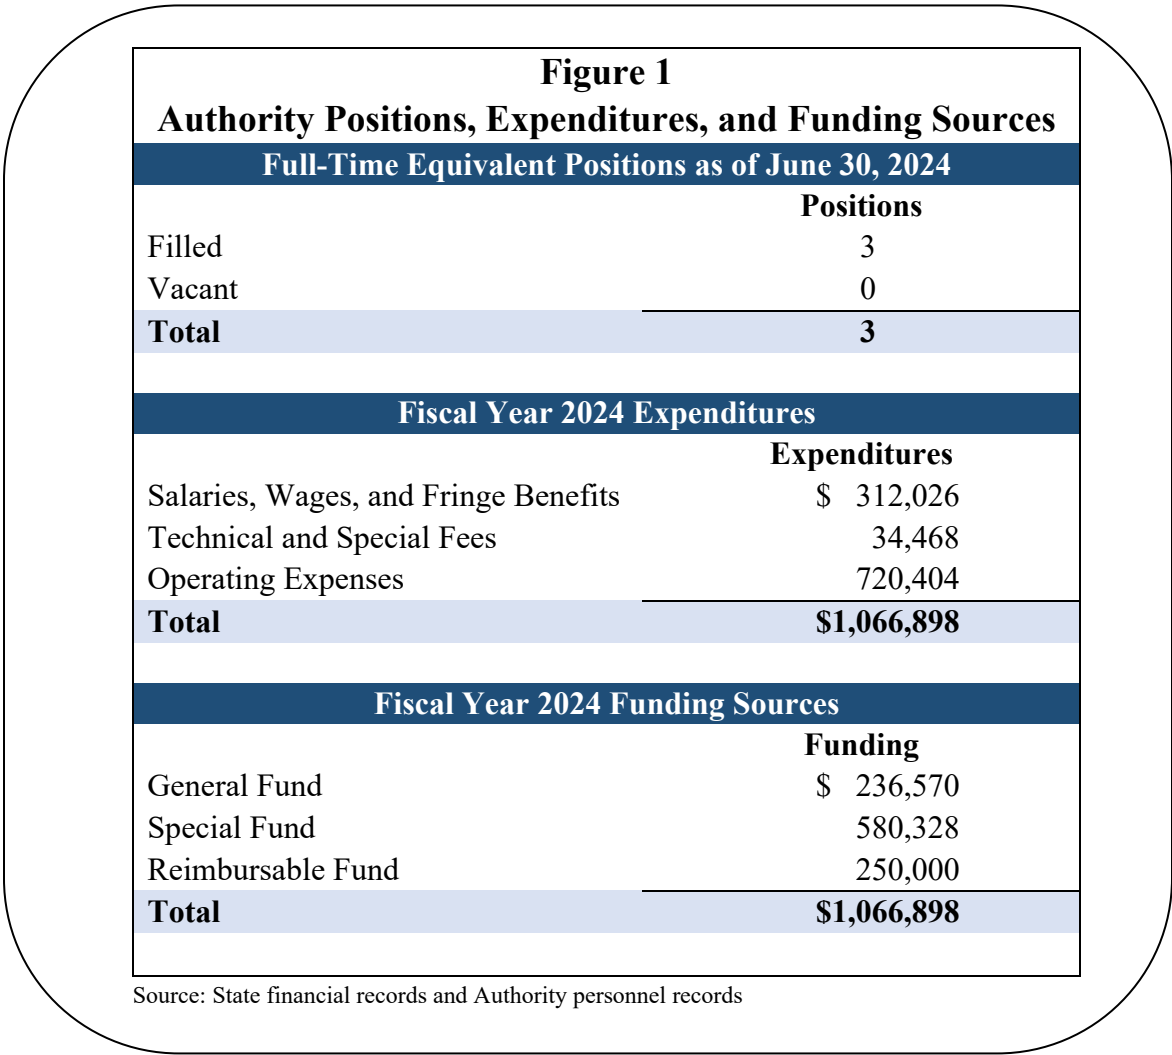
**Figure 1**
**Authority Positions, Expenditures, and Funding Sources**

| Full-Time Equivalent Positions as of June 30, 2024 | |
|---|---|
| | **Positions** |
| Filled | 3 |
| Vacant | 0 |
| **Total** | **3** |

| Fiscal Year 2024 Expenditures | |
|---|---|
| | **Expenditures** |
| Salaries, Wages, and Fringe Benefits | \$ 312,026 |
| Technical and Special Fees | 34,468 |
| Operating Expenses | 720,404 |
| **Total** | **\$1,066,898** |

| Fiscal Year 2024 Funding Sources | |
|---|---|
| | **Funding** |
| General Fund | \$ 236,570 |
| Special Fund | 580,328 |
| Reimbursable Fund | 250,000 |
| **Total** | **\$1,066,898** |

Source: State financial records and Authority personnel records